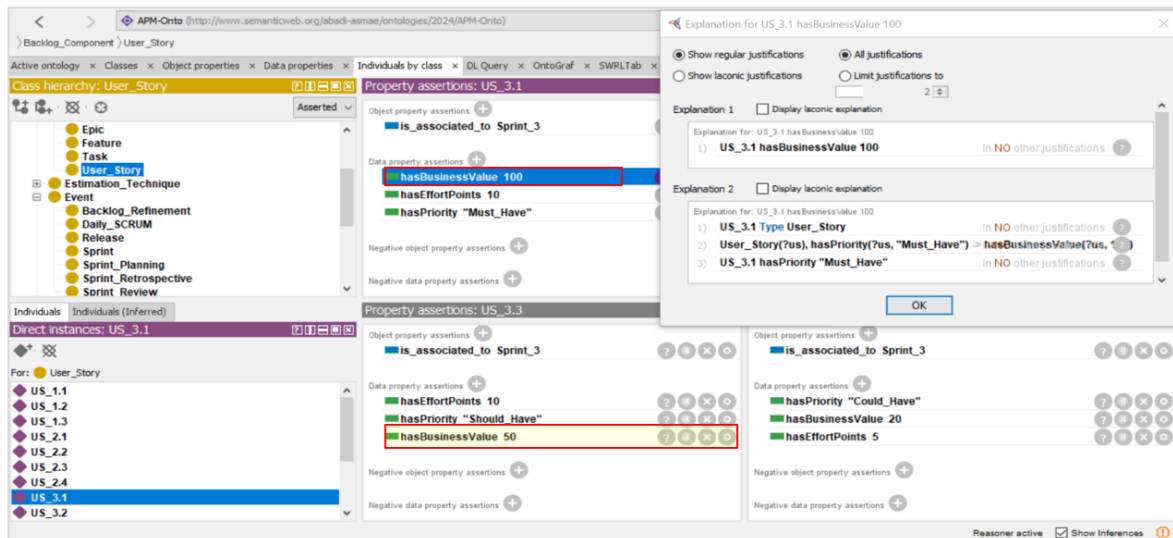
APM-Onto (http://www.semanticweb.org/abadi-asmae/ontologies/2024/APM-Onto)

Backlog_Component 〉User_Story

Active ontology × Classes × Object properties × Data properties × Individuals by class × DL Query × OntoGraf × SWRLTab ×

Class hierarchy: User_Story

Asserted

Epic
Feature
Task
User_Story
Estimation_Technique
Event
Backlog_Refinement
Daily_SCRUM
Release
Sprint
Sprint_Planning
Sprint_Retrospective
Sprint_Review

Individuals | Individuals (Inferred)

Direct instances: US_3.1

For: User_Story

US_1.1
US_1.2
US_1.3
US_2.1
US_2.2
US_2.3
US_2.4
US_3.1
US_3.2

Property assertions: US_3.1

Object property assertions
is_associated_to Sprint_3

Data property assertions
hasBusinessValue 100
hasEffortPoints 10
hasPriority "Must_Have"

Negative object property assertions

Negative data property assertions

Property assertions: US_3.3

Object property assertions
is_associated_to Sprint_3

Data property assertions
hasEffortPoints 10
hasPriority "Should_Have"
hasBusinessValue 50

Negative object property assertions

Negative data property assertions

Object property assertions
is_associated_to Sprint_3

Data property assertions
hasPriority "Could_Have"
hasBusinessValue 20
hasEffortPoints 5

Negative object property assertions

Negative data property assertions

Explanation for US_3.1 hasBusinessValue 100

Show regular justifications
All justifications
Show laconic justifications
Limit justifications to
2

Explanation 1 Display laconic explanation
Explanation for: US_3.1 hasBusinessValue 100
1) US_3.1 hasBusinessValue 100 In NO other justifications

Explanation 2 Display laconic explanation
Explanation for: US_3.1 hasBusinessValue 100
1) US_3.1 Type User_Story In NO other justifications
2) User_Story(?us), hasPriority(?us, "Must_Have") -> hasBusinessValue(?us, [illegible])
3) US_3.1 hasPriority "Must_Have" In NO other justifications

OK

Reasoner active Show Inferences